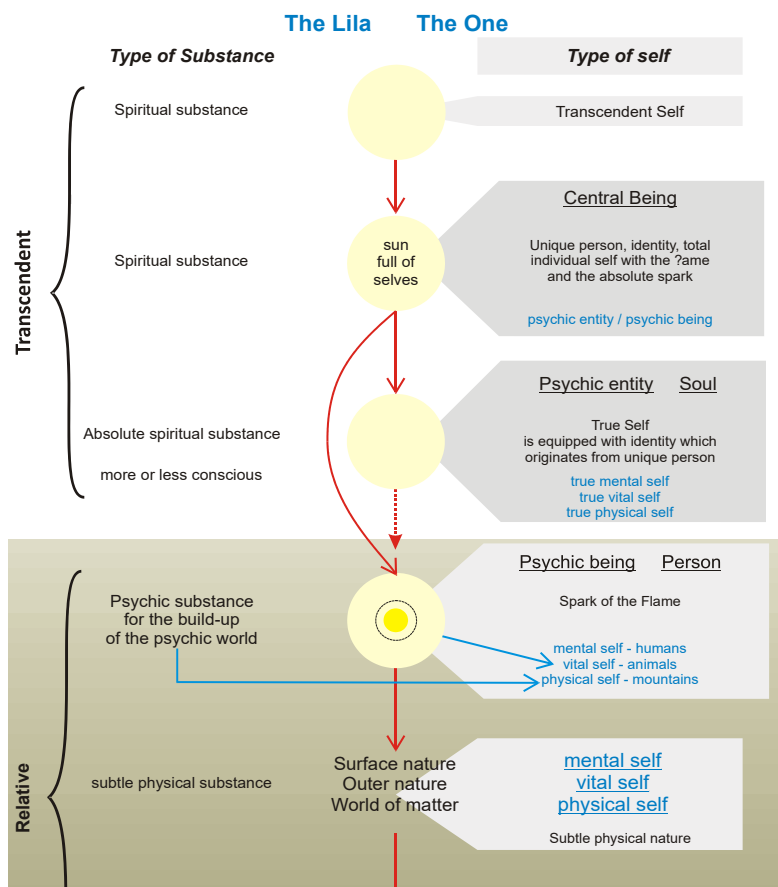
The Lila The One

Type of Substance

Type of self

Transcendent

Spiritual substance

Transcendent Self

Central Being

Spiritual substance

sun full of selves

Unique person, identity, total individual self with the ?ame and the absolute spark

psychic entity / psychic being

Psychic entity Soul

Absolute spiritual substance

more or less conscious

True Self is equipped with identity which originates from unique person

true mental self
true vital self
true physical self

Psychic being Person

Psychic substance for the build-up of the psychic world

Spark of the Flame

mental self - humans
vital self - animals
physical self - mountains

Relative

subtle physical substance

Surface nature
Outer nature
World of matter

mental self
vital self
physical self

Subtle physical nature